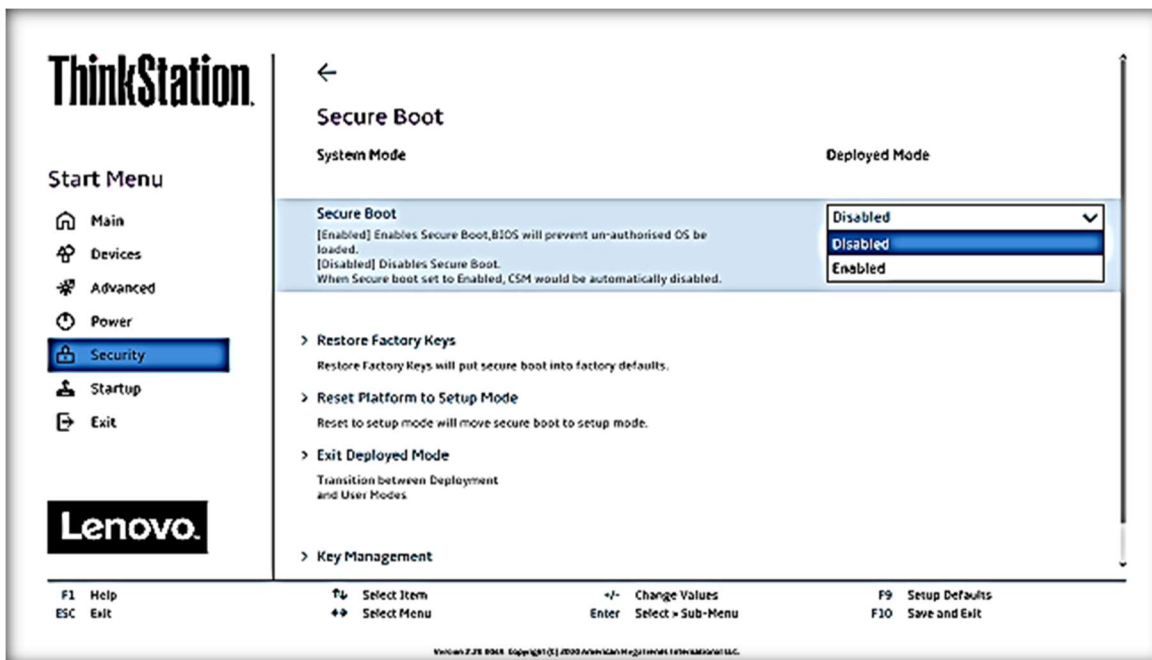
ThinkStation.

Start Menu

Main
Devices
Advanced
Power
Security
Startup
Exit

Lenovo.

←

Secure Boot

System Mode

Deployed Mode

Secure Boot

[Enabled] Enables Secure Boot,BIOS will prevent un-authorised OS be loaded.
[Disabled] Disables Secure Boot.
When Secure boot set to Enabled, CSM would be automatically disabled.

Disabled

Disabled
Enabled

> Restore Factory Keys

Restore Factory Keys will put secure boot into factory defaults.

> Reset Platform to Setup Mode

Reset to setup mode will move secure boot to setup mode.

> Exit Deployed Mode

Transition between Deployment and User Modes

> Key Management

F1 Help
ESC Exit
↑↓ Select Item
↔ Select Menu
+/- Change Values
Enter Select » Sub-Menu
F9 Setup Defaults
F10 Save and Exit

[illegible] Copyright (C) 2020 American Megatrends International LLC.